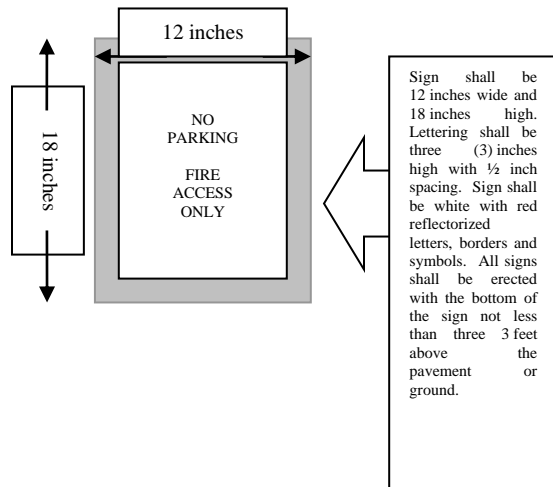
12 inches

18 inches

NO PARKING

FIRE ACCESS ONLY

Sign shall be 12 inches wide and 18 inches high. Lettering shall be three (3) inches high with ½ inch spacing. Sign shall be white with red reflectorized letters, borders and symbols. All signs shall be erected with the bottom of the sign not less than three 3 feet above the pavement or ground.